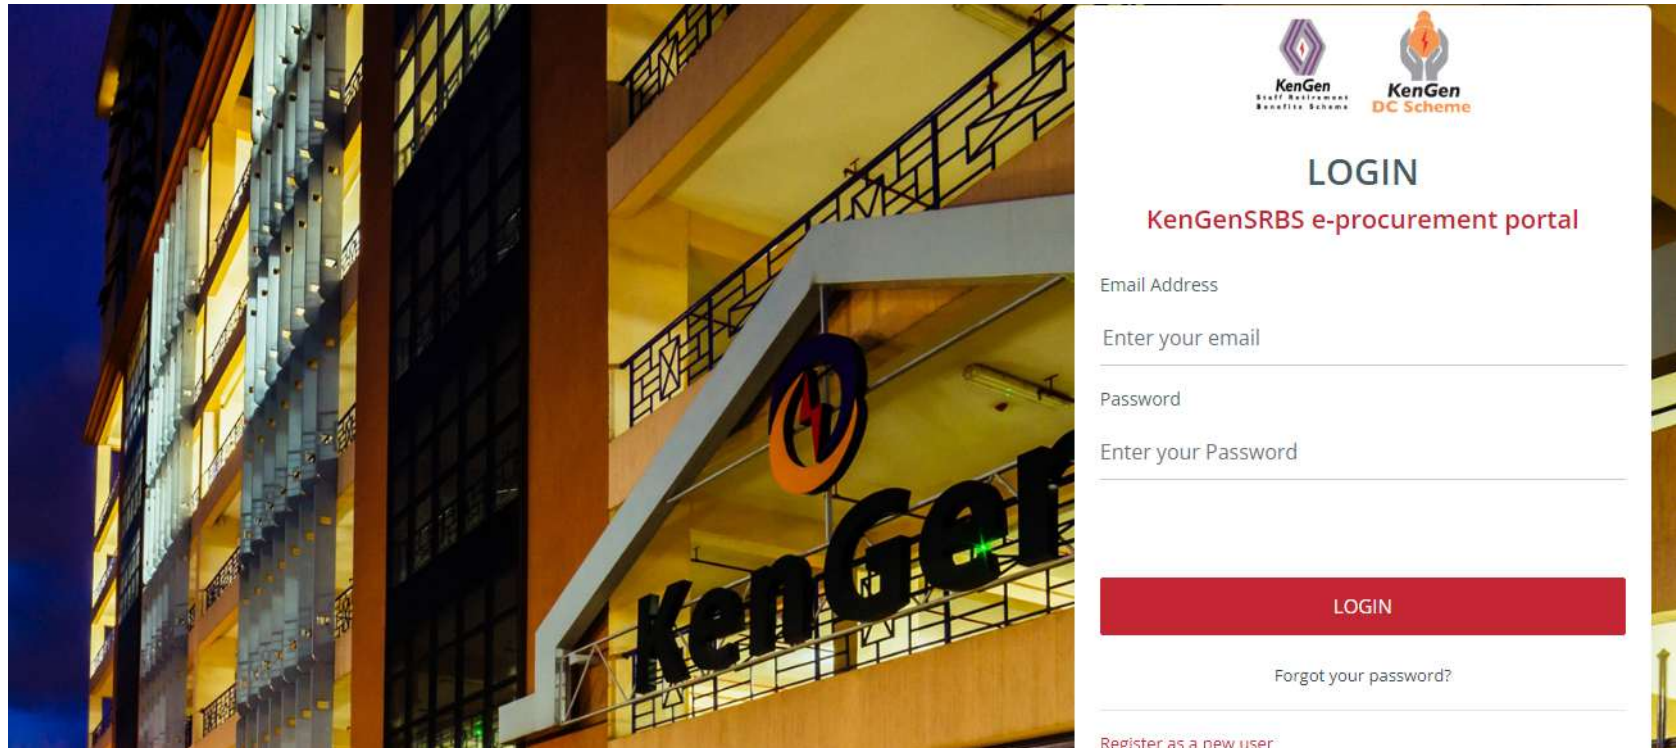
KenGen
Staff Retirement Benefits Scheme

KenGen
DC Scheme

LOGIN

KenGenSRBS e-procurement portal

Email Address

Enter your email

Password

Enter your Password

LOGIN

Forgot your password?

Register as a new user

KenGen